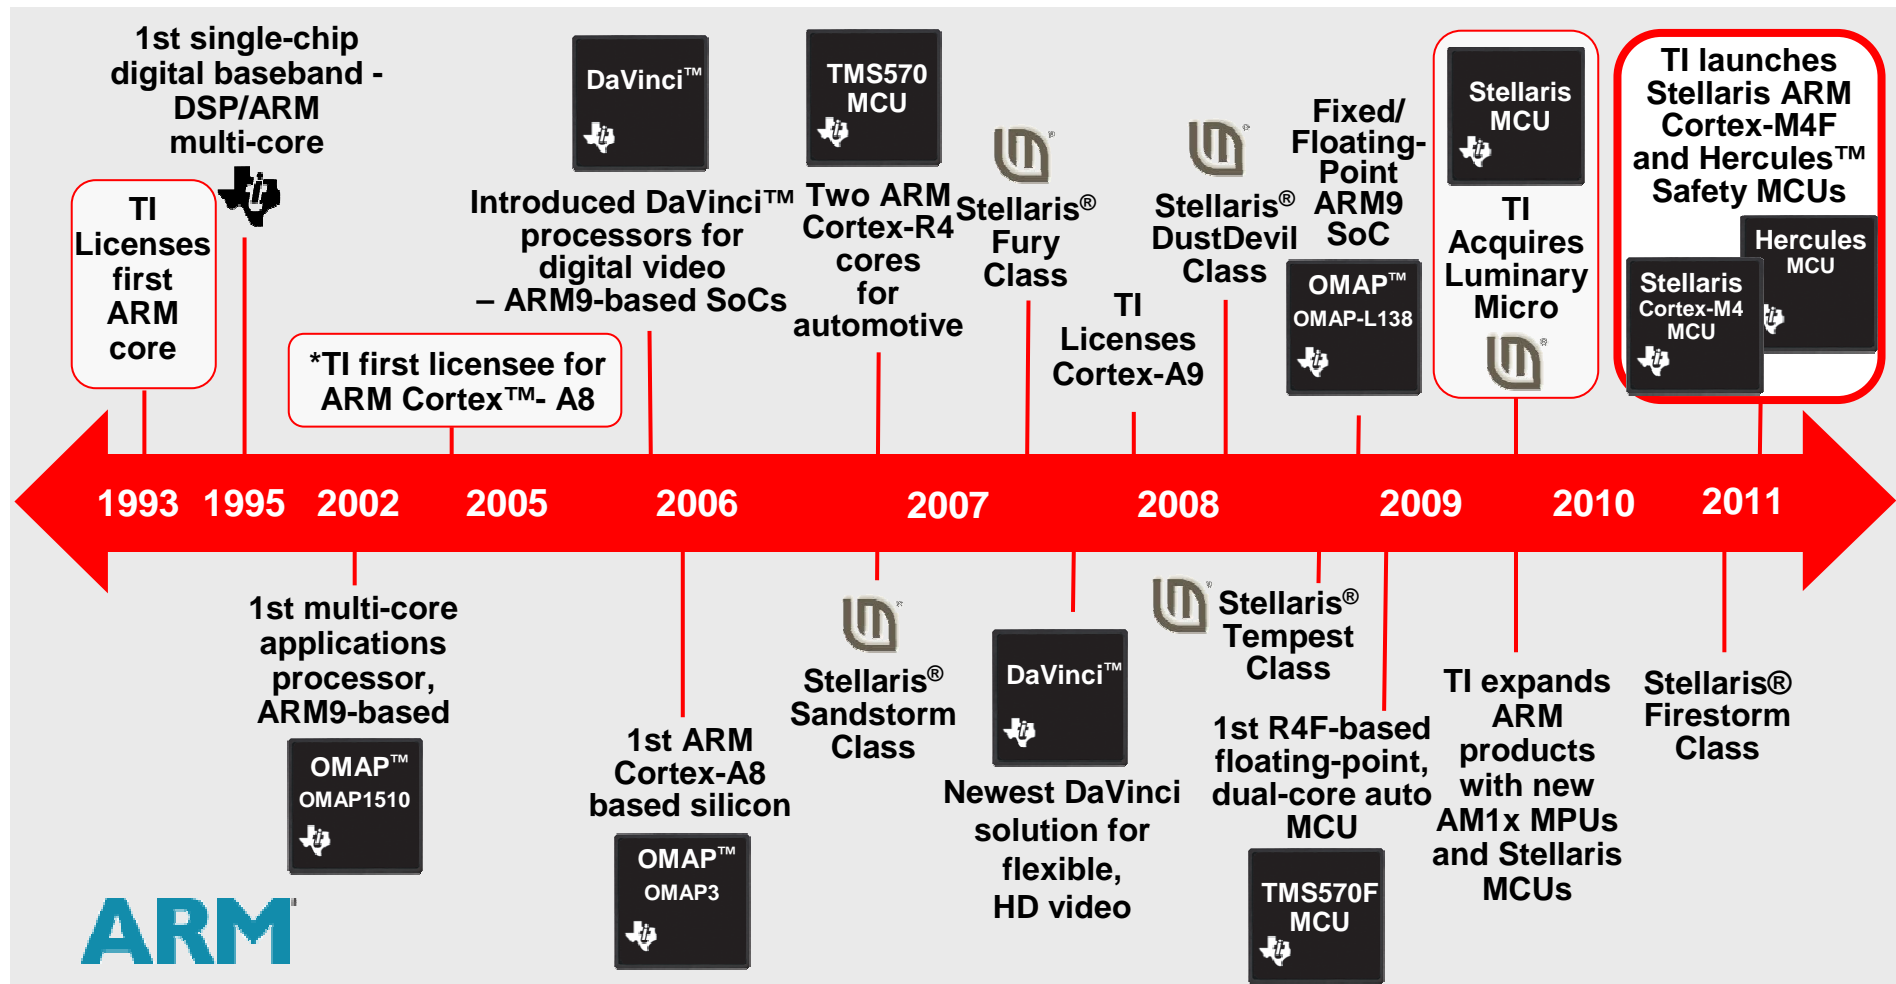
1st single-chip digital baseband - DSP/ARM multi-core

TI Licenses first ARM core

*TI first licensee for ARM Cortex™- A8

DaVinci™

Introduced DaVinci™ processors for digital video – ARM9-based SoCs

TMS570 MCU

Two ARM Cortex-R4 cores for automotive

Stellaris® Fury Class

TI Licenses Cortex-A9

Stellaris® DustDevil Class

Fixed/ Floating-Point ARM9 SoC

OMAP™ OMAP-L138

Stellaris MCU

TI Acquires Luminary Micro

TI launches Stellaris ARM Cortex-M4F and Hercules™ Safety MCUs

Hercules MCU

Stellaris Cortex-M4 MCU

1993 1995 2002 2005 2006 2007 2008 2009 2010 2011

1st multi-core applications processor, ARM9-based

OMAP™ OMAP1510

ARM

1st ARM Cortex-A8 based silicon

OMAP™ OMAP3

Stellaris® Sandstorm Class

DaVinci™

Newest DaVinci solution for flexible, HD video

Stellaris® Tempest Class

1st R4F-based floating-point, dual-core auto MCU

TMS570F MCU

TI expands ARM products with new AM1x MPUs and Stellaris MCUs

Stellaris® Firestorm Class